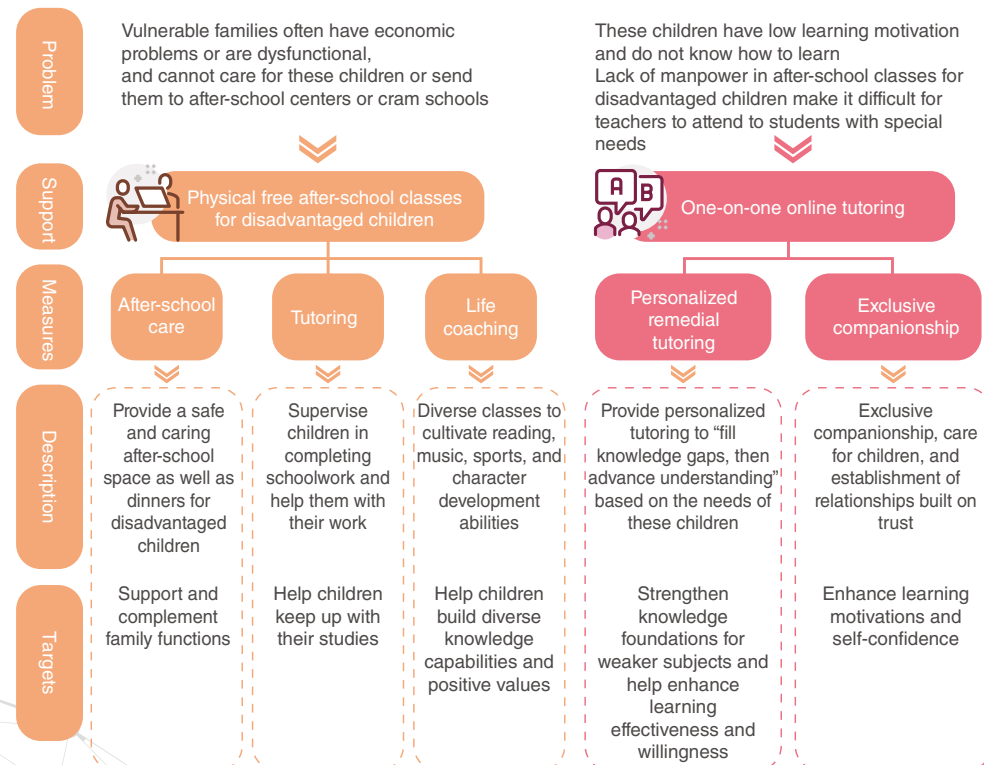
Problem

Vulnerable families often have economic problems or are dysfunctional, and cannot care for these children or send them to after-school centers or cram schools

These children have low learning motivation and do not know how to learn
Lack of manpower in after-school classes for disadvantaged children make it difficult for teachers to attend to students with special needs

Support

Physical free after-school classes for disadvantaged children

A B

One-on-one online tutoring

Measures

After-school care

Tutoring

Life coaching

Personalized remedial tutoring

Exclusive companionship

Description

Provide a safe and caring after-school space as well as dinners for disadvantaged children

Supervise children in completing schoolwork and help them with their work

Diverse classes to cultivate reading, music, sports, and character development abilities

Provide personalized tutoring to "fill knowledge gaps, then advance understanding" based on the needs of these children

Exclusive companionship, care for children, and establishment of relationships built on trust

Targets

Support and complement family functions

Help children keep up with their studies

Help children build diverse knowledge capabilities and positive values

Strengthen knowledge foundations for weaker subjects and help enhance learning effectiveness and willingness

Enhance learning motivations and self-confidence